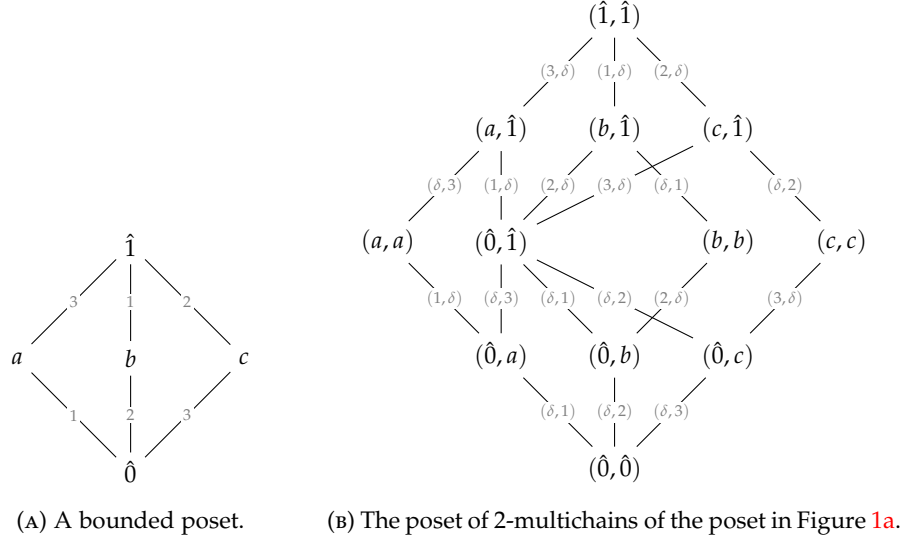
$\hat{1}$

3 1 2

$a$ $b$ $c$

1 2 3

$\hat{0}$

(A) A bounded poset.

$(\hat{1},\hat{1})$

$(3,\delta)$ $(1,\delta)$ $(2,\delta)$

$(a,\hat{1})$ $(b,\hat{1})$ $(c,\hat{1})$

$(\delta,3)$ $(1,\delta)$ $(2,\delta)$ $(3,\delta)$ $(\delta,1)$ $(\delta,2)$

$(a,a)$ $(\hat{0},\hat{1})$ $(b,b)$ $(c,c)$

$(1,\delta)$ $(\delta,3)$ $(\delta,1)$ $(\delta,2)$ $(2,\delta)$ $(3,\delta)$

$(\hat{0},a)$ $(\hat{0},b)$ $(\hat{0},c)$

$(\delta,1)$ $(\delta,2)$ $(\delta,3)$

$(\hat{0},\hat{0})$

(B) The poset of 2-multichains of the poset in Figure 1a.